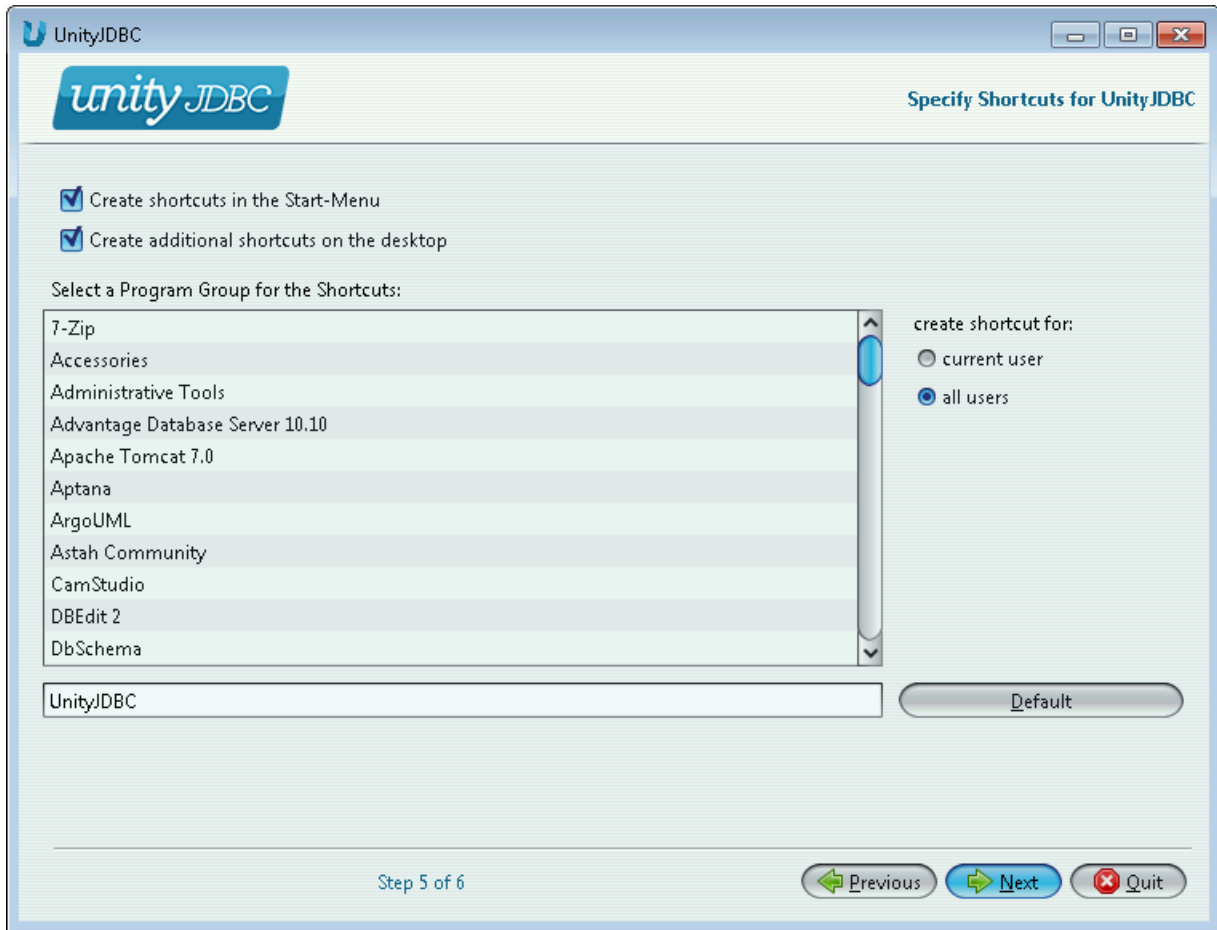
UnityJDBC

unity JDBC

Specify Shortcuts for UnityJDBC

Create shortcuts in the Start-Menu

Create additional shortcuts on the desktop

Select a Program Group for the Shortcuts:

7-Zip
Accessories
Administrative Tools
Advantage Database Server 10.10
Apache Tomcat 7.0
Aptana
ArgoUML
Astah Community
CamStudio
DBEdit 2
DbSchema

create shortcut for:
current user
all users

UnityJDBC

Default

Step 5 of 6

Previous
Next
Quit